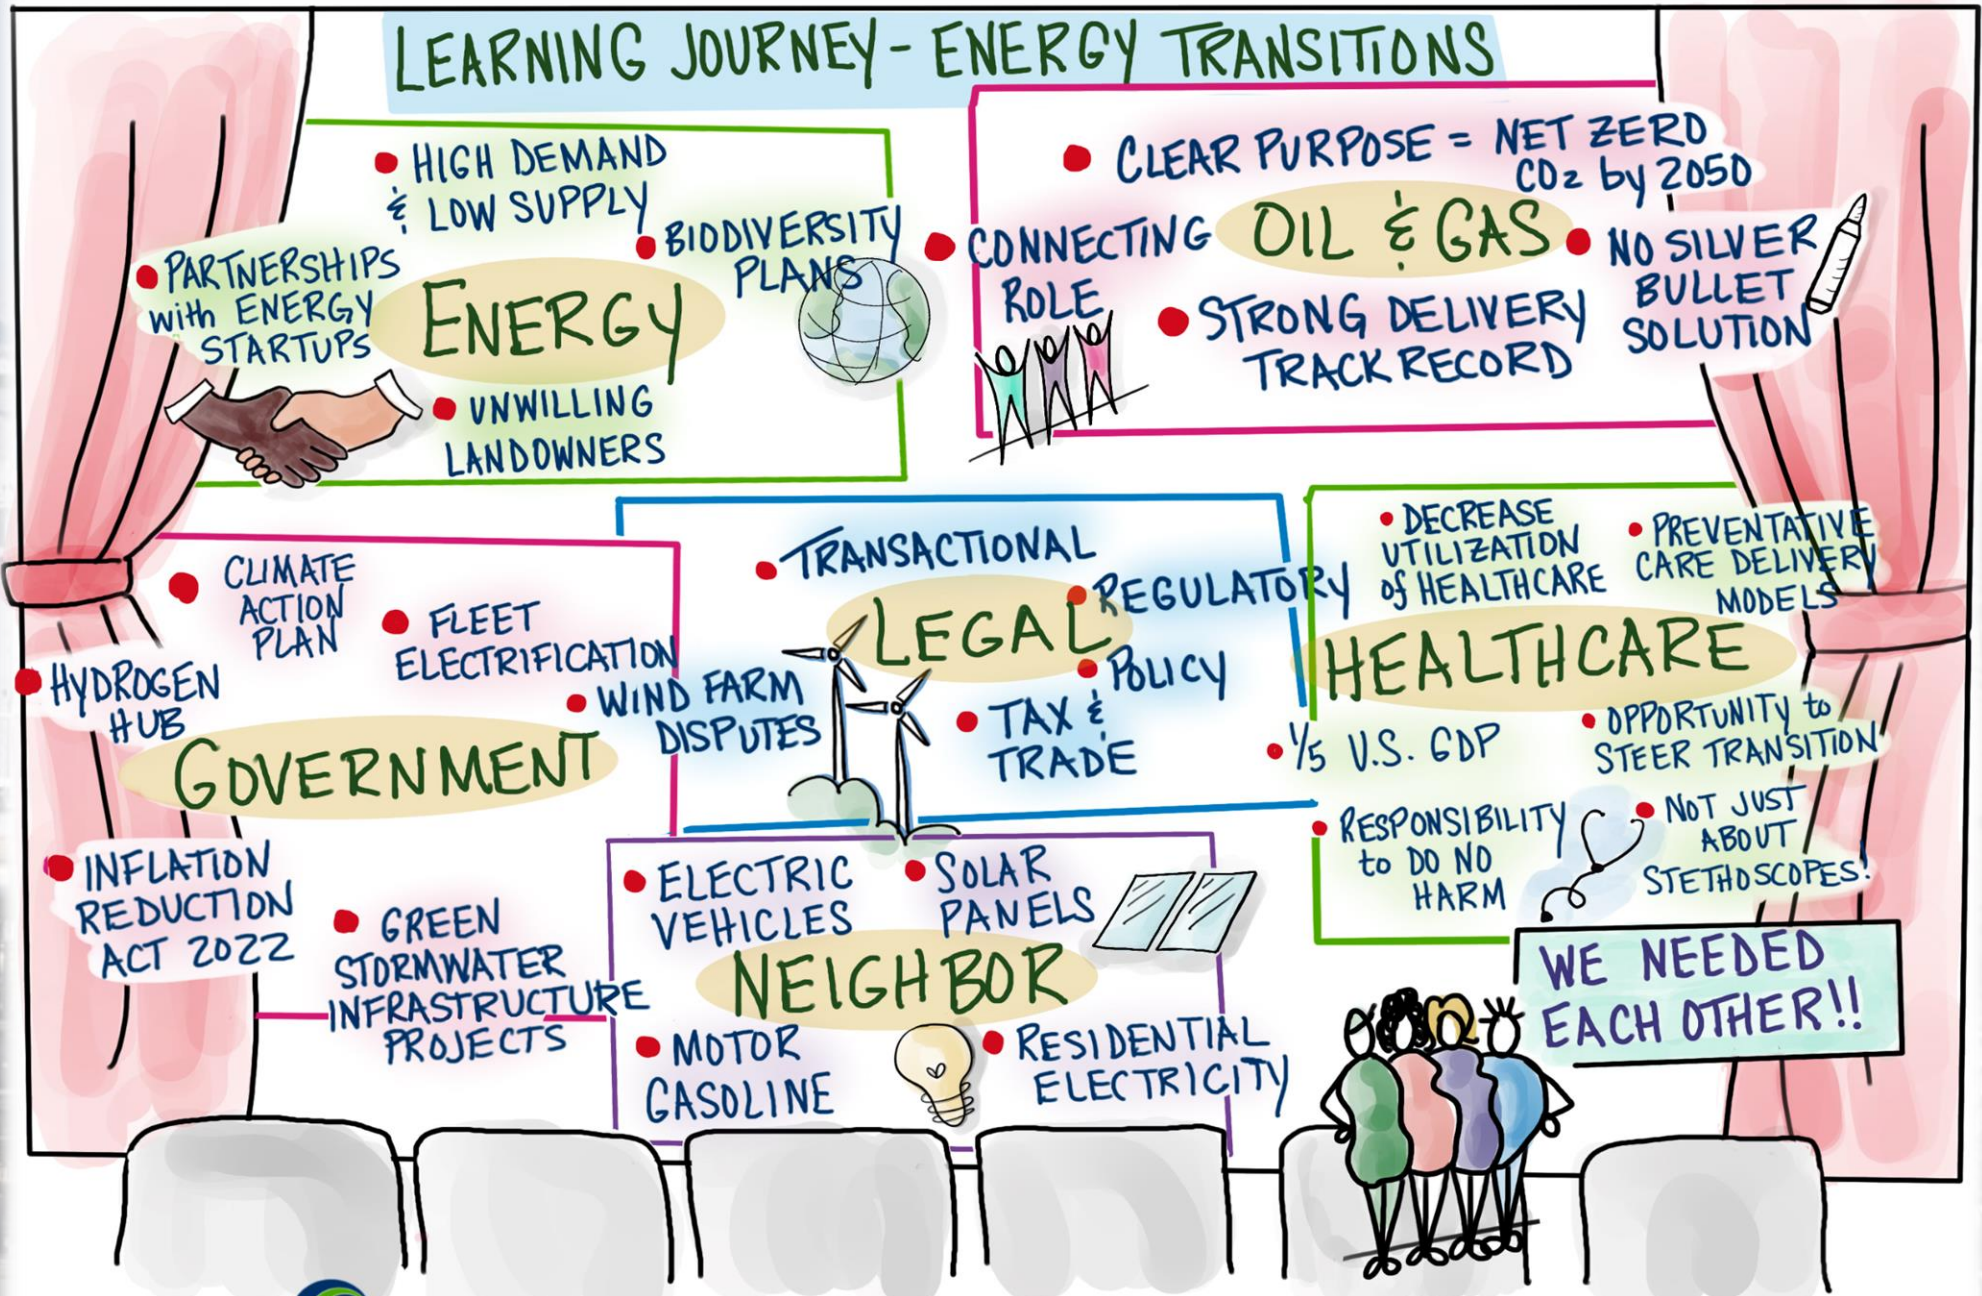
LEARNING JOURNEY - ENERGY TRANSITIONS

HIGH DEMAND & LOW SUPPLY

PARTNERSHIPS with ENERGY STARTUPS

BIODIVERSITY PLANS

ENERGY

UNWILLING LANDOWNERS

CLEAR PURPOSE = NET ZERO $CO_2$ by 2050

CONNECTING ROLE

OIL & GAS

NO SILVER BULLET SOLUTION

STRONG DELIVERY TRACK RECORD

CLIMATE ACTION PLAN

FLEET ELECTRIFICATION

HYDROGEN HUB

GOVERNMENT

INFLATION REDUCTION ACT 2022

GREEN STORMWATER INFRASTRUCTURE PROJECTS

TRANSACTIONAL

LEGAL

REGULATORY

POLICY

WIND FARM DISPUTES

TAX & TRADE

DECREASE UTILIZATION of HEALTHCARE

PREVENTATIVE CARE DELIVERY MODELS

HEALTHCARE

1/5 U.S. GDP

OPPORTUNITY to STEER TRANSITION

RESPONSIBILITY to DO NO HARM

NOT JUST ABOUT STETHOSCOPES!

ELECTRIC VEHICLES

SOLAR PANELS

NEIGHBOR

MOTOR GASOLINE

RESIDENTIAL ELECTRICITY

WE NEEDED EACH OTHER!!